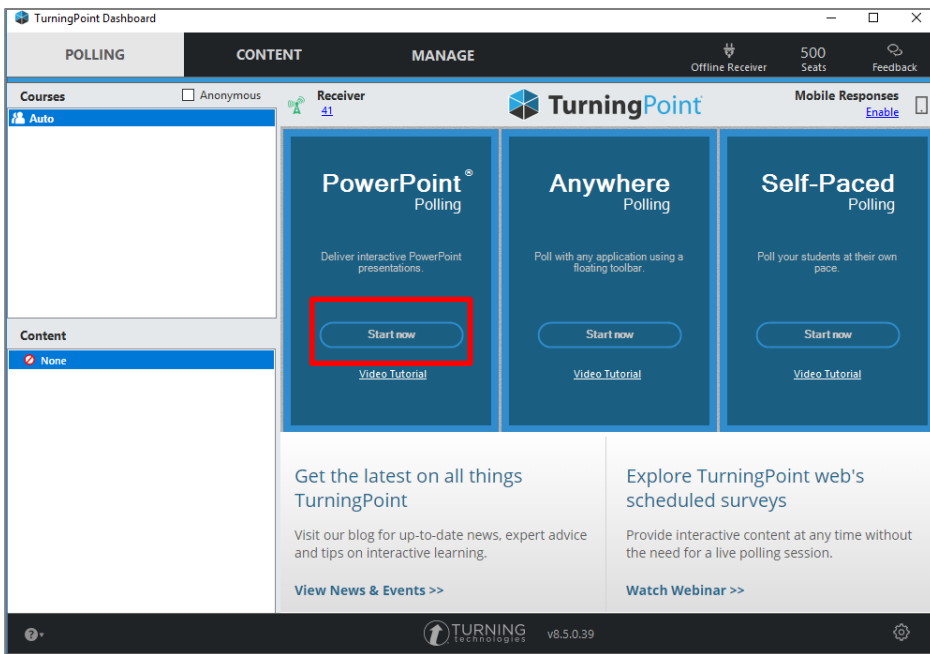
TurningPoint Dashboard

POLLING
CONTENT
MANAGE

Offline Receiver
500
Seats
Feedback

Courses
Anonymous
Auto

Receiver
41

TurningPoint

Mobile Responses
Enable

PowerPoint®
Polling
Deliver interactive PowerPoint presentations.
Start now
Video Tutorial

Anywhere
Polling
Poll with any application using a floating toolbar.
Start now
Video Tutorial

Self-Paced
Polling
Poll your students at their own pace.
Start now
Video Tutorial

Content
None

Get the latest on all things TurningPoint
Visit our blog for up-to-date news, expert advice and tips on interactive learning.
View News & Events >>

Explore TurningPoint web's scheduled surveys
Provide interactive content at any time without the need for a live polling session.
Watch Webinar >>

TURNING technologies
v8.5.0.39